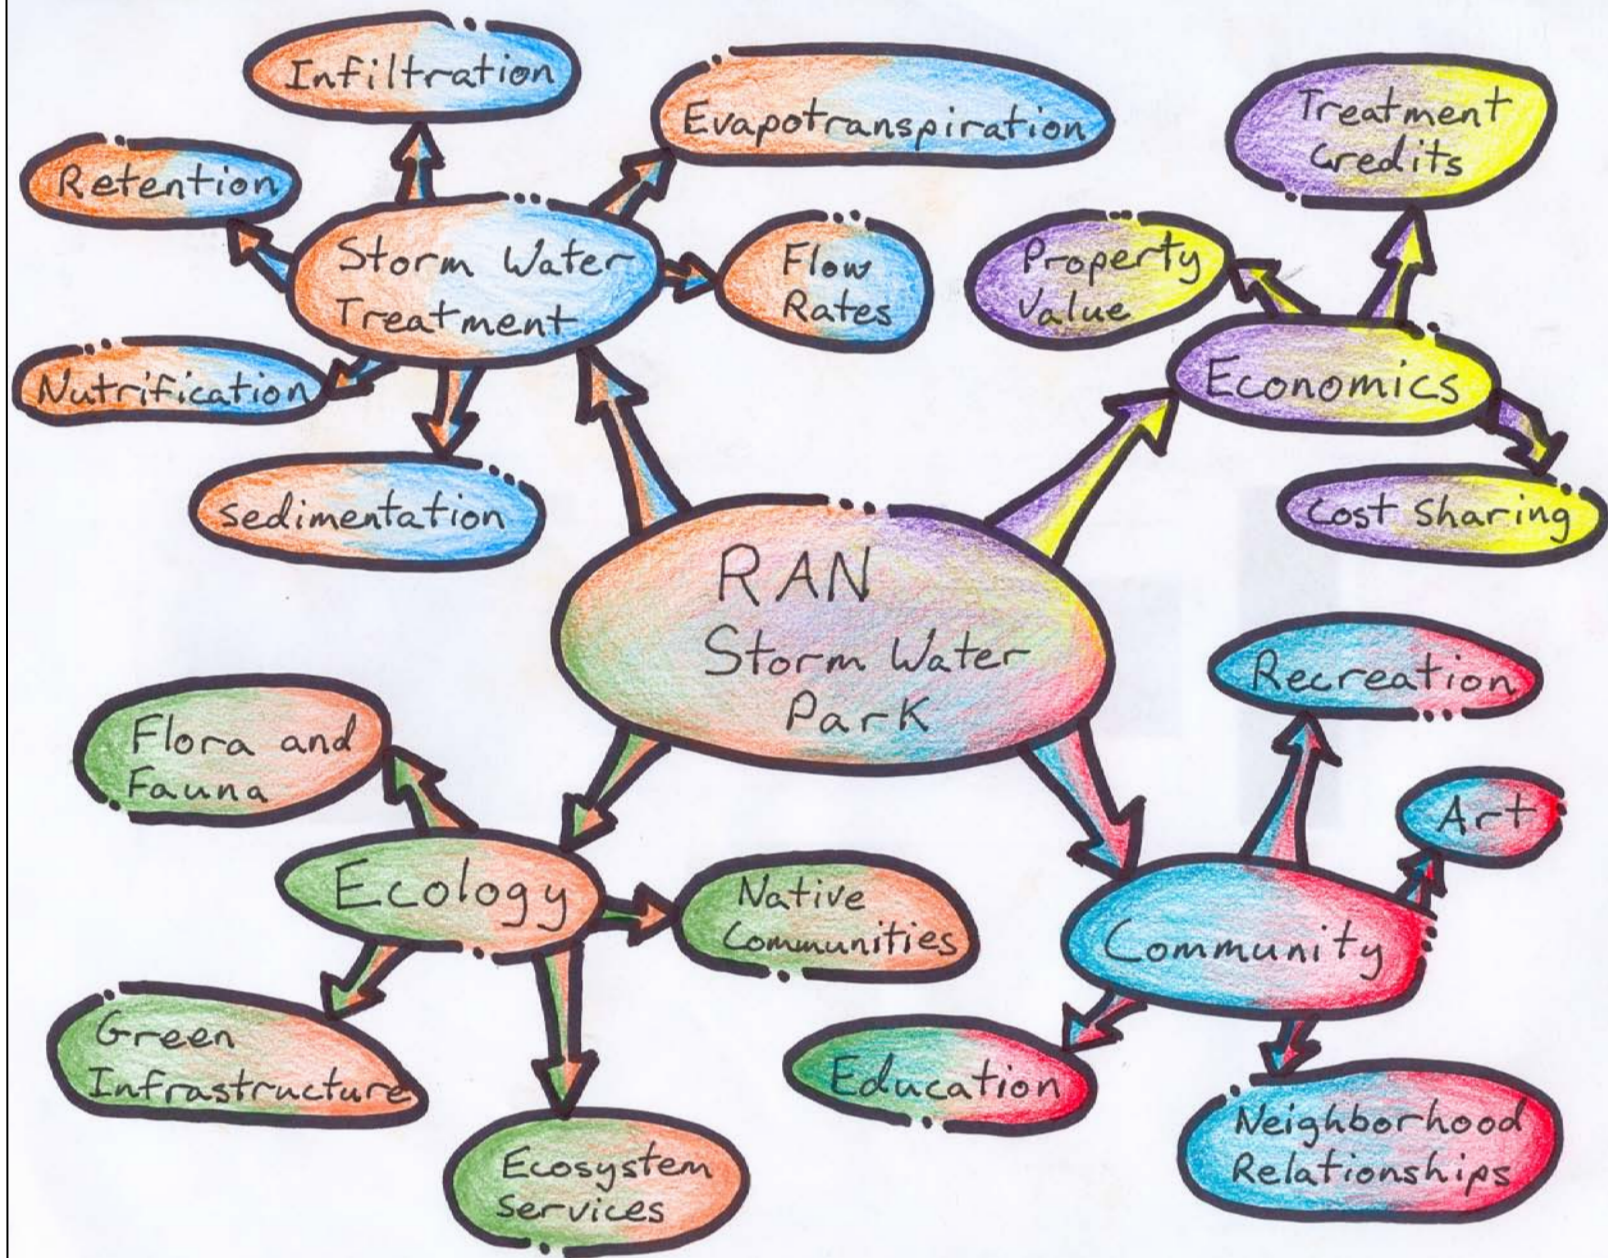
RAN Storm Water Park

Storm Water Treatment

Infiltration

Evapotranspiration

Retention

Flow Rates

Nutrification

sedimentation

Economics

Treatment Credits

Property Value

Cost Sharing

Ecology

Flora and Fauna

Native Communities

Green Infrastructure

Ecosystem Services

Community

Recreation

Art

Education

Neighborhood Relationships